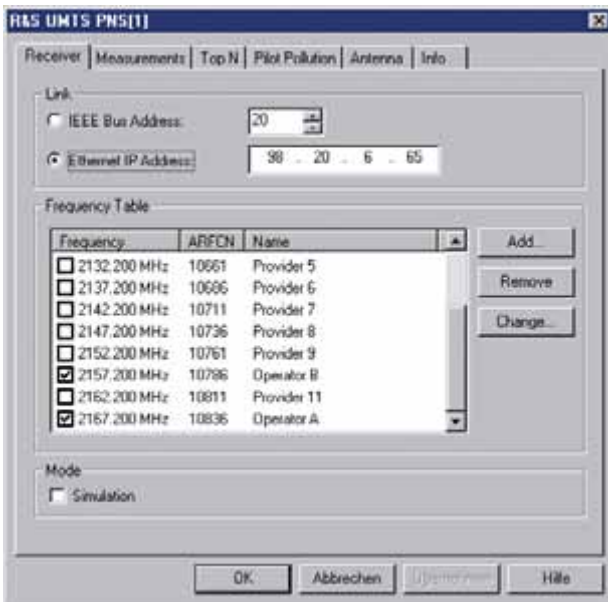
R&S UMTS PNS[1]

Receiver | Measurements | Top N | Pilot Pollution | Antenna | Info

Link
IEEE Bus Address: 20
Ethernet IP Address: 98 . 20 . 6 . 65

Frequency Table

| Frequency | ARFCN | Name |
|---|---|---|
| 2132.200 MHz | 10661 | Provider 5 |
| 2137.200 MHz | 10686 | Provider 6 |
| 2142.200 MHz | 10711 | Provider 7 |
| 2147.200 MHz | 10736 | Provider 8 |
| 2152.200 MHz | 10761 | Provider 9 |
| 2157.200 MHz | 10786 | Operator B |
| 2162.200 MHz | 10811 | Provider 11 |
| 2167.200 MHz | 10836 | Operator A |

Add...
Remove
Change...

Mode
Simulation

OK
Abbrechen
Übernehmen
Hilfe